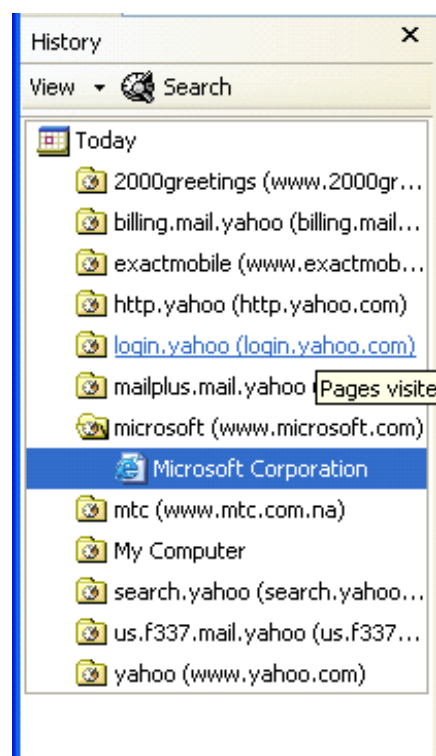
History ×

View ▾ Search

Today

2000greetings (www.2000gr...

billing.mail.yahoo (billing.mail...

exactmobile (www.exactmob...

http.yahoo (http.yahoo.com)

login.yahoo (login.yahoo.com)

mailplus.mail.yahoo ( Pages visite

microsoft (www.microsoft.com)

Microsoft Corporation

mtc (www.mtc.com.na)

My Computer

search.yahoo (search.yahoo...

us.f337.mail.yahoo (us.f337...

yahoo (www.yahoo.com)